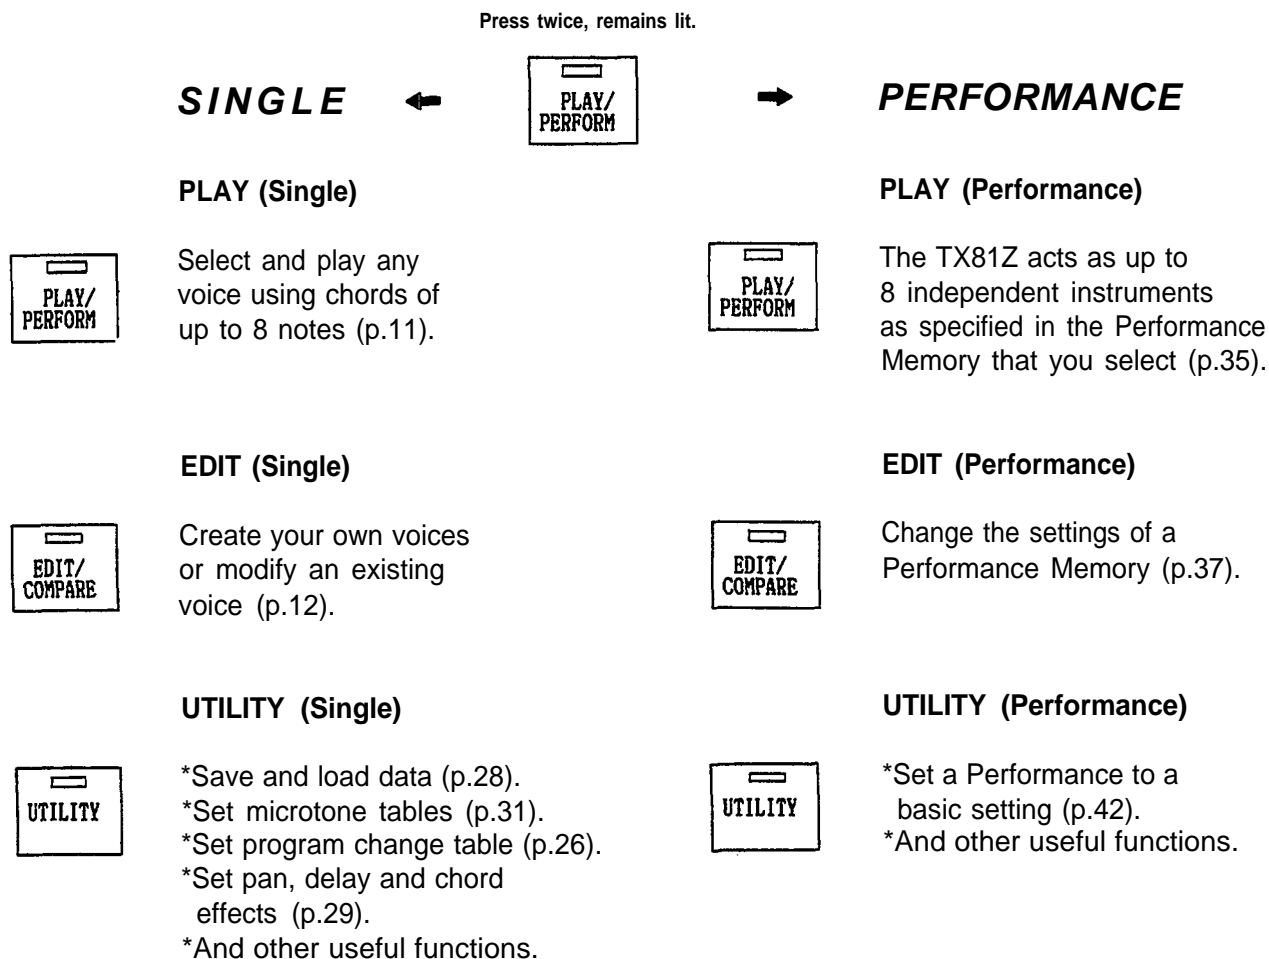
Press twice, remains lit.

SINGLE

PLAY/
PERFORM

PERFORMANCE

PLAY (Single)

PLAY/
PERFORM

Select and play any voice using chords of up to 8 notes (p.11).

PLAY (Performance)

PLAY/
PERFORM

The TX81Z acts as up to 8 independent instruments as specified in the Performance Memory that you select (p.35).

EDIT (Single)

EDIT/
COMPARE

Create your own voices or modify an existing voice (p.12).

EDIT (Performance)

EDIT/
COMPARE

Change the settings of a Performance Memory (p.37).

UTILITY (Single)

UTILITY

*Save and load data (p.28).
*Set microtone tables (p.31).
*Set program change table (p.26).
*Set pan, delay and chord effects (p.29).
*And other useful functions.

UTILITY (Performance)

UTILITY

*Set a Performance to a basic setting (p.42).
*And other useful functions.